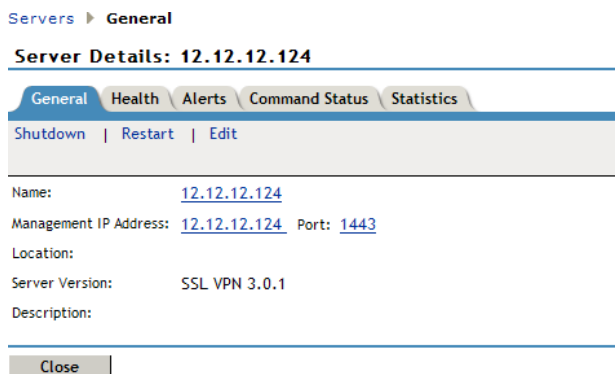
Servers ▶ General

Server Details: 12.12.12.124

General | Health | Alerts | Command Status | Statistics

Shutdown | Restart | Edit

Name: 12.12.12.124

Management IP Address: 12.12.12.124 Port: 1443

Location:

Server Version: SSL VPN 3.0.1

Description:

Close